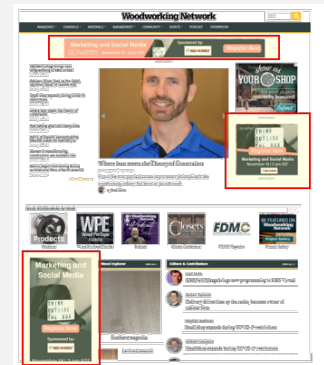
Woodworking Network

Marketing and Social Media

Register Now

Where less meets the Unexpected Generation

YOUR SHOP

Marketing and Social Media

Register Now

Products

WPE

FDMC

Closets

BE FEATURED ON Woodworking Network

Marketing and Social Media

Register Now

Sponsored by: